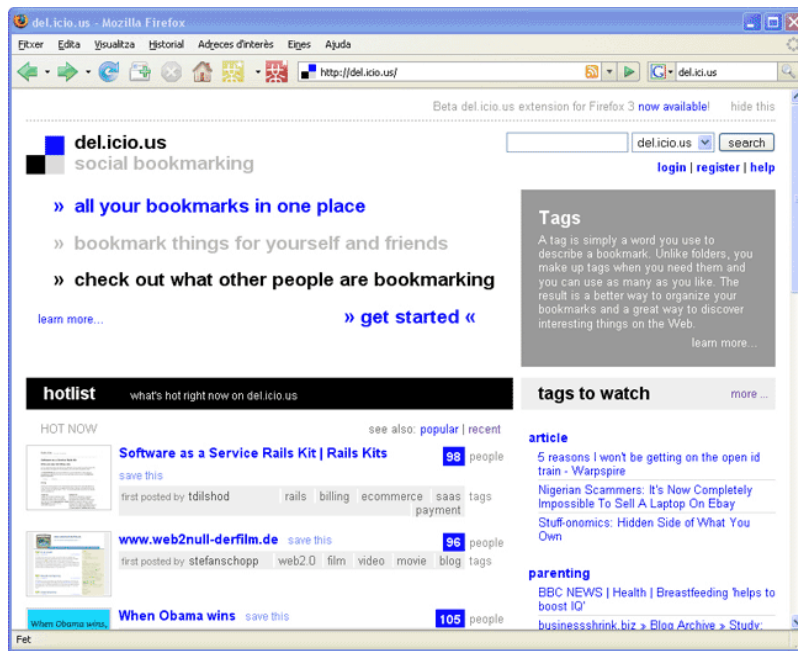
del.icio.us - Mozilla Firefox

Fitxer Edita Visualitza Historial Adreces d'interès Eines Ajuda

http://del.icio.us/

del.ici.us

Beta del.icio.us extension for Firefox 3 now available! hide this

del.icio.us
social bookmarking

del.icio.us search

login | register | help

» all your bookmarks in one place

» bookmark things for yourself and friends

» check out what other people are bookmarking

learn more...

» get started «

Tags

A tag is simply a word you use to describe a bookmark. Unlike folders, you make up tags when you need them and you can use as many as you like. The result is a better way to organize your bookmarks and a great way to discover interesting things on the Web.

learn more...

hotlist what's hot right now on del.icio.us

HOT NOW

see also: popular | recent

Software as a Service Rails Kit | Rails Kits

save this

98 people

first posted by tdilshod

rails billing ecommerce saas payment tags

www.web2null-derfilm.de save this

96 people

first posted by stefanschopp

web2.0 film video movie blog tags

When Obama wins save this

105 people

When Obama wins,

tags to watch

more ...

article

5 reasons I won't be getting on the open id train - Warpspire

Nigerian Scammers: It's Now Completely Impossible To Sell A Laptop On Ebay

Stuff-onomics: Hidden Side of What You Own

parenting

BBC NEWS | Health | Breastfeeding 'helps to boost IQ'

businessshrink.biz » Blog Archive » Study:

Fet